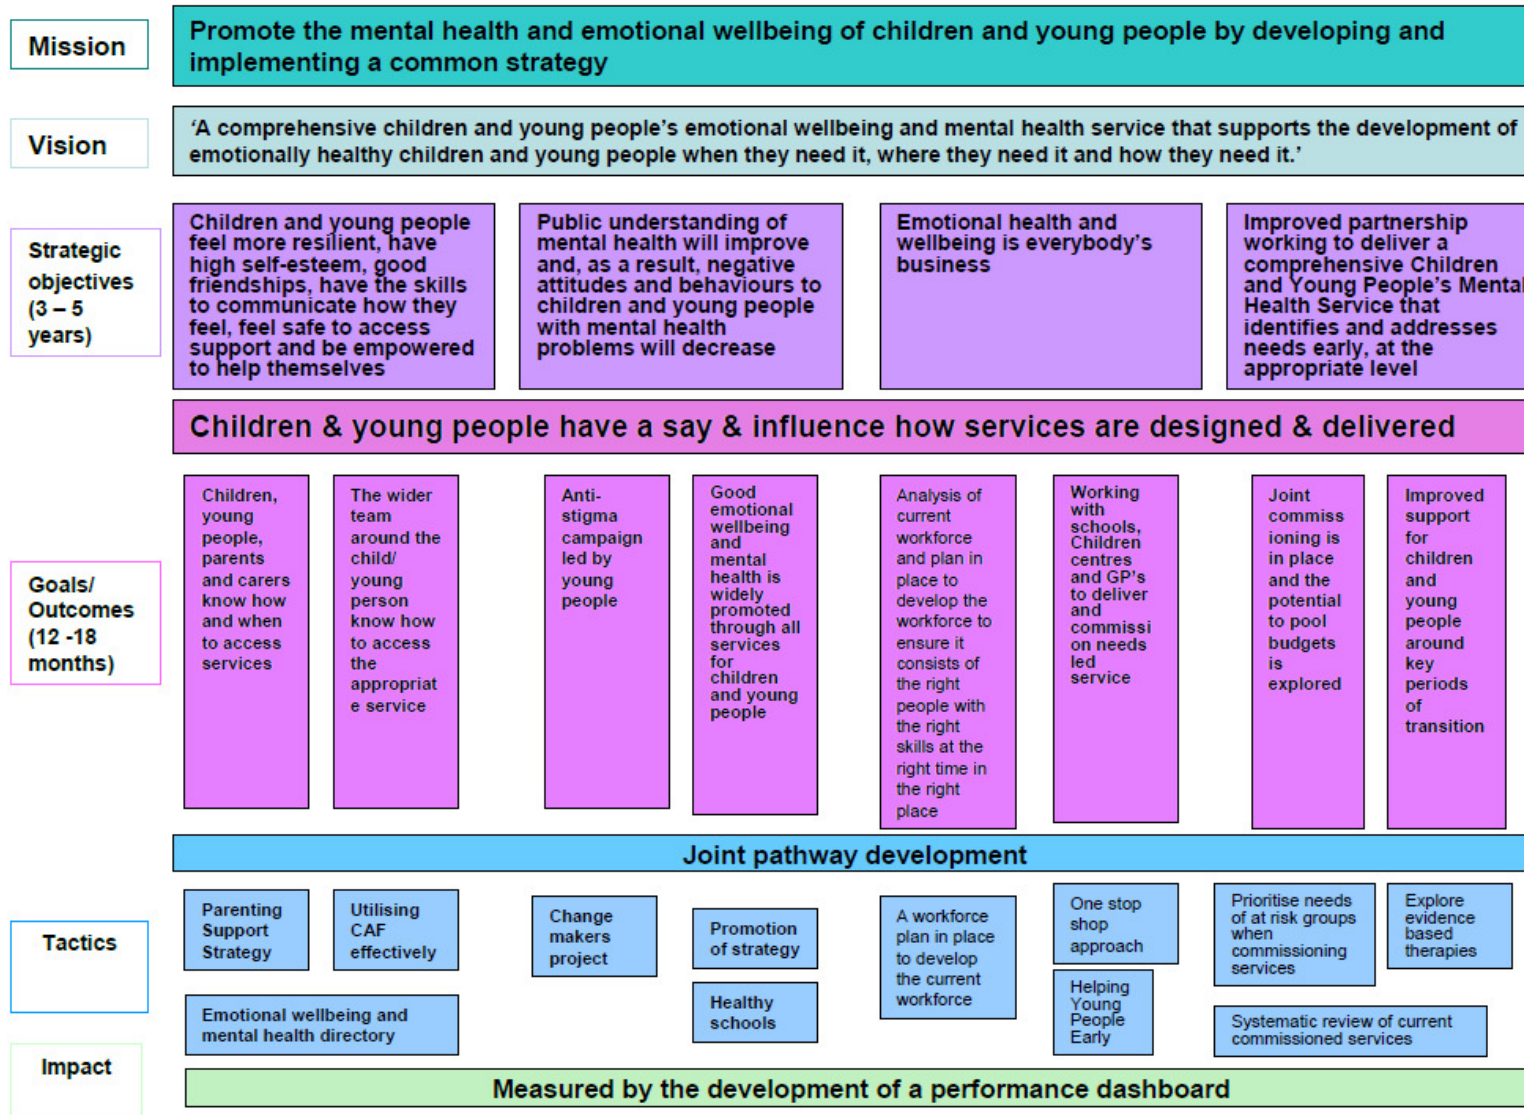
Mission

Promote the mental health and emotional wellbeing of children and young people by developing and implementing a common strategy

Vision

'A comprehensive children and young people's emotional wellbeing and mental health service that supports the development of emotionally healthy children and young people when they need it, where they need it and how they need it.'

Strategic objectives (3 – 5 years)

Children and young people feel more resilient, have high self-esteem, good friendships, have the skills to communicate how they feel, feel safe to access support and be empowered to help themselves

Public understanding of mental health will improve and, as a result, negative attitudes and behaviours to children and young people with mental health problems will decrease

Emotional health and wellbeing is everybody's business

Improved partnership working to deliver a comprehensive Children and Young People's Mental Health Service that identifies and addresses needs early, at the appropriate level

Children & young people have a say & influence how services are designed & delivered

Goals/ Outcomes (12 -18 months)

Children, young people, parents and carers know how and when to access services

The wider team around the child/ young person know how to access the appropriate service

Anti-stigma campaign led by young people

Good emotional wellbeing and mental health is widely promoted through all services for children and young people

Analysis of current workforce and plan in place to develop the workforce to ensure it consists of the right people with the right skills at the right time in the right place

Working with schools, Children centres and GP's to deliver and commission on needs led service

Joint commissioning is in place and the potential to pool budgets is explored

Improved support for children and young people around key periods of transition

Joint pathway development

Tactics

Parenting Support Strategy

Utilising CAF effectively

Change makers project

Promotion of strategy

A workforce plan in place to develop the current workforce

One stop shop approach

Prioritise needs of at risk groups when commissioning services

Explore evidence based therapies

Emotional wellbeing and mental health directory

Healthy schools

Helping Young People Early

Systematic review of current commissioned services

Impact

Measured by the development of a performance dashboard